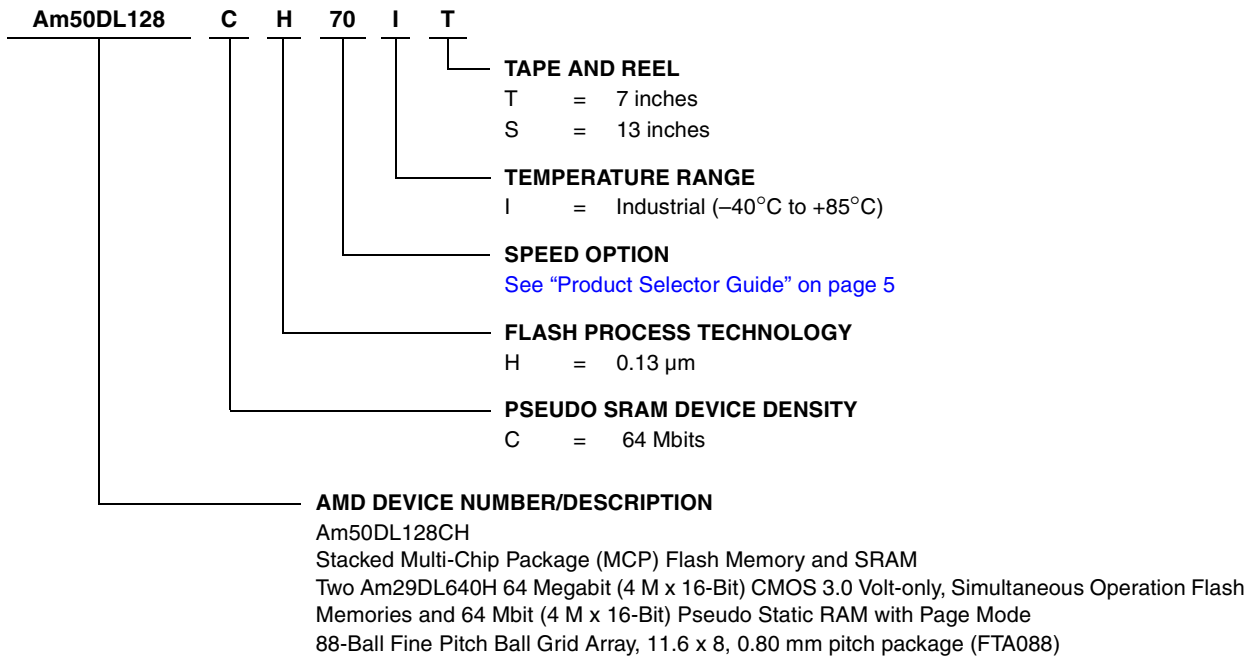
Am50DL128 C H 70 I T

TAPE AND REEL
T = 7 inches
S = 13 inches

TEMPERATURE RANGE
I = Industrial (–40°C to +85°C)

SPEED OPTION
See "Product Selector Guide" on page 5

FLASH PROCESS TECHNOLOGY
H = 0.13 µm

PSEUDO SRAM DEVICE DENSITY
C = 64 Mbits

AMD DEVICE NUMBER/DESCRIPTION
Am50DL128CH
Stacked Multi-Chip Package (MCP) Flash Memory and SRAM
Two Am29DL640H 64 Megabit (4 M x 16-Bit) CMOS 3.0 Volt-only, Simultaneous Operation Flash Memories and 64 Mbit (4 M x 16-Bit) Pseudo Static RAM with Page Mode
88-Ball Fine Pitch Ball Grid Array, 11.6 x 8, 0.80 mm pitch package (FTA088)